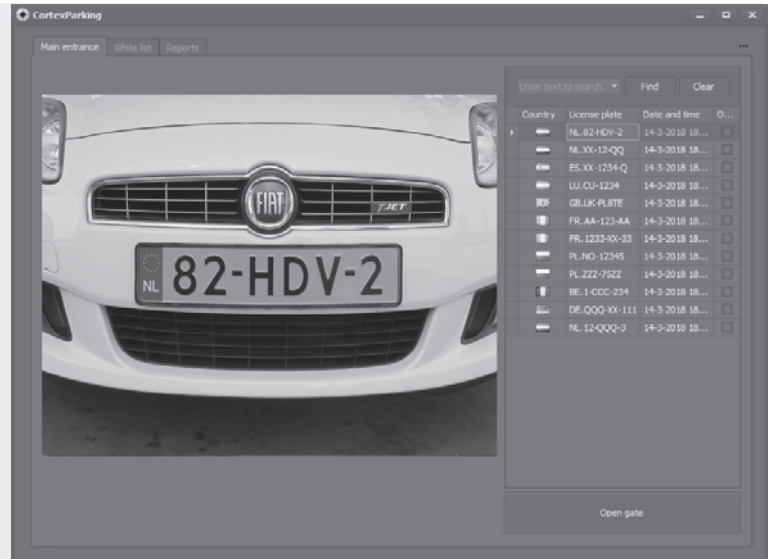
CortexParking

Main entrance | White list | Reports

...

Enter text to search | Find | Clear

| Country | License plate | Date and time | O... |
|---|---|---|---|
| | NL.82-HDV-2 | 14-3-2018 18... | |
| | NL.XX-12-QQ | 14-3-2018 18... | |
| | ES.XX-1234-Q | 14-3-2018 18... | |
| | LU.CU-1234 | 14-3-2018 18... | |
| | GB.UK-PL8TE | 14-3-2018 18... | |
| | FR.AA-123-AA | 14-3-2018 18... | |
| | FR.1233-XX-33 | 14-3-2018 18... | |
| | PL.NO-12345 | 14-3-2018 18... | |
| | PL.ZZZ-75ZZ | 14-3-2018 18... | |
| | BE.1-CCC-234 | 14-3-2018 18... | |
| | DE.QQQ-XX-111 | 14-3-2018 18... | |
| | NL.12-QQQ-3 | 14-3-2018 18... | |

FIAT
T-JET
NL 82-HDV-2

Open gate